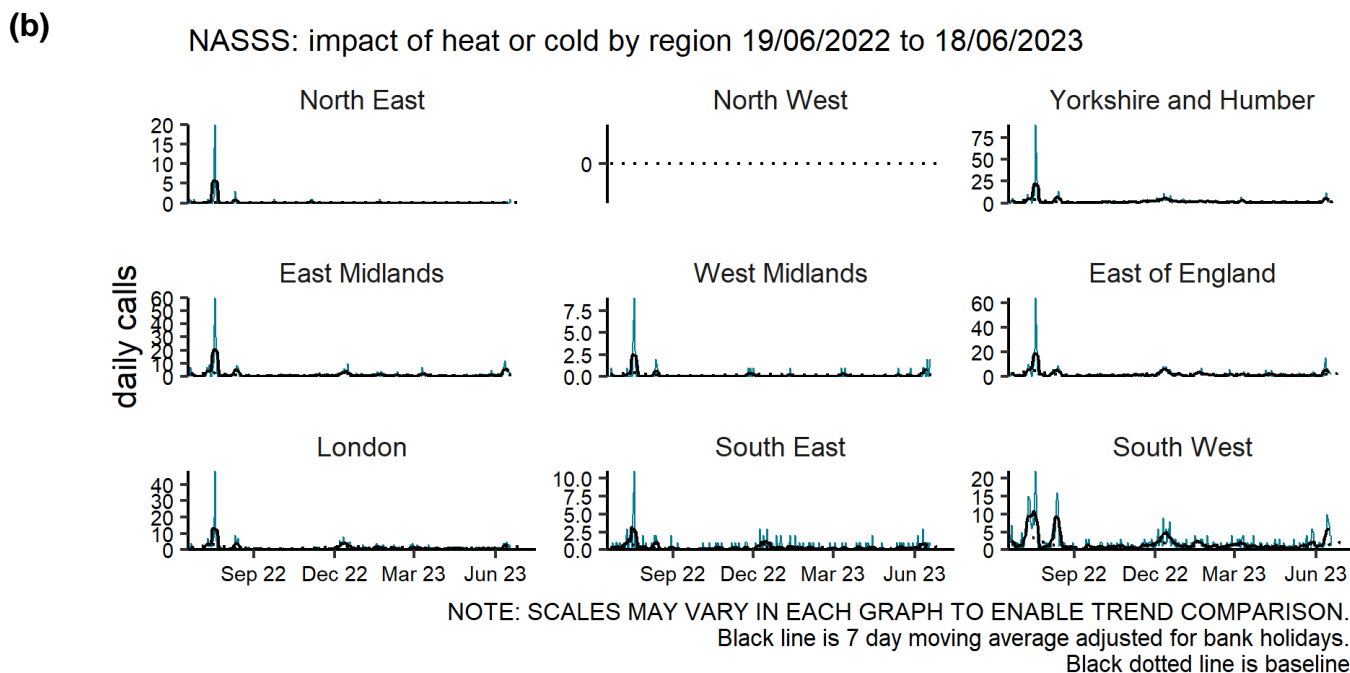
(b)

NASSS: impact of heat or cold by region 19/06/2022 to 18/06/2023

daily calls

North East
20
15
10
5
0

North West
0

Yorkshire and Humber
75
50
25
0

East Midlands
60
50
40
30
20
10
0

West Midlands
7.5
5.0
2.5
0.0

East of England
60
40
20
0

London
40
30
20
10
0
Sep 22 Dec 22 Mar 23 Jun 23

South East
10.0
7.5
5.0
2.5
0.0
Sep 22 Dec 22 Mar 23 Jun 23

South West
20
15
10
5
0
Sep 22 Dec 22 Mar 23 Jun 23

NOTE: SCALES MAY VARY IN EACH GRAPH TO ENABLE TREND COMPARISON.
Black line is 7 day moving average adjusted for bank holidays.
Black dotted line is baseline